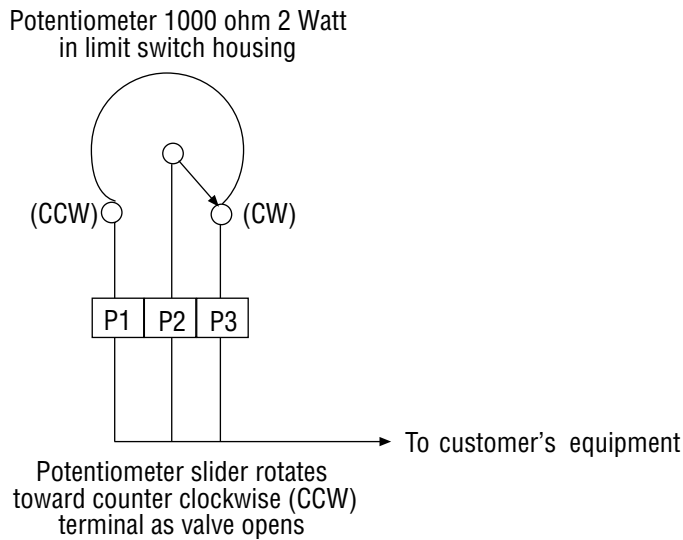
Potentiometer 1000 ohm 2 Watt
in limit switch housing

(CCW)

(CW)

| P1 | P2 | P3 |
|---|---|---|

To customer's equipment

Potentiometer slider rotates
toward counter clockwise (CCW)
terminal as valve opens